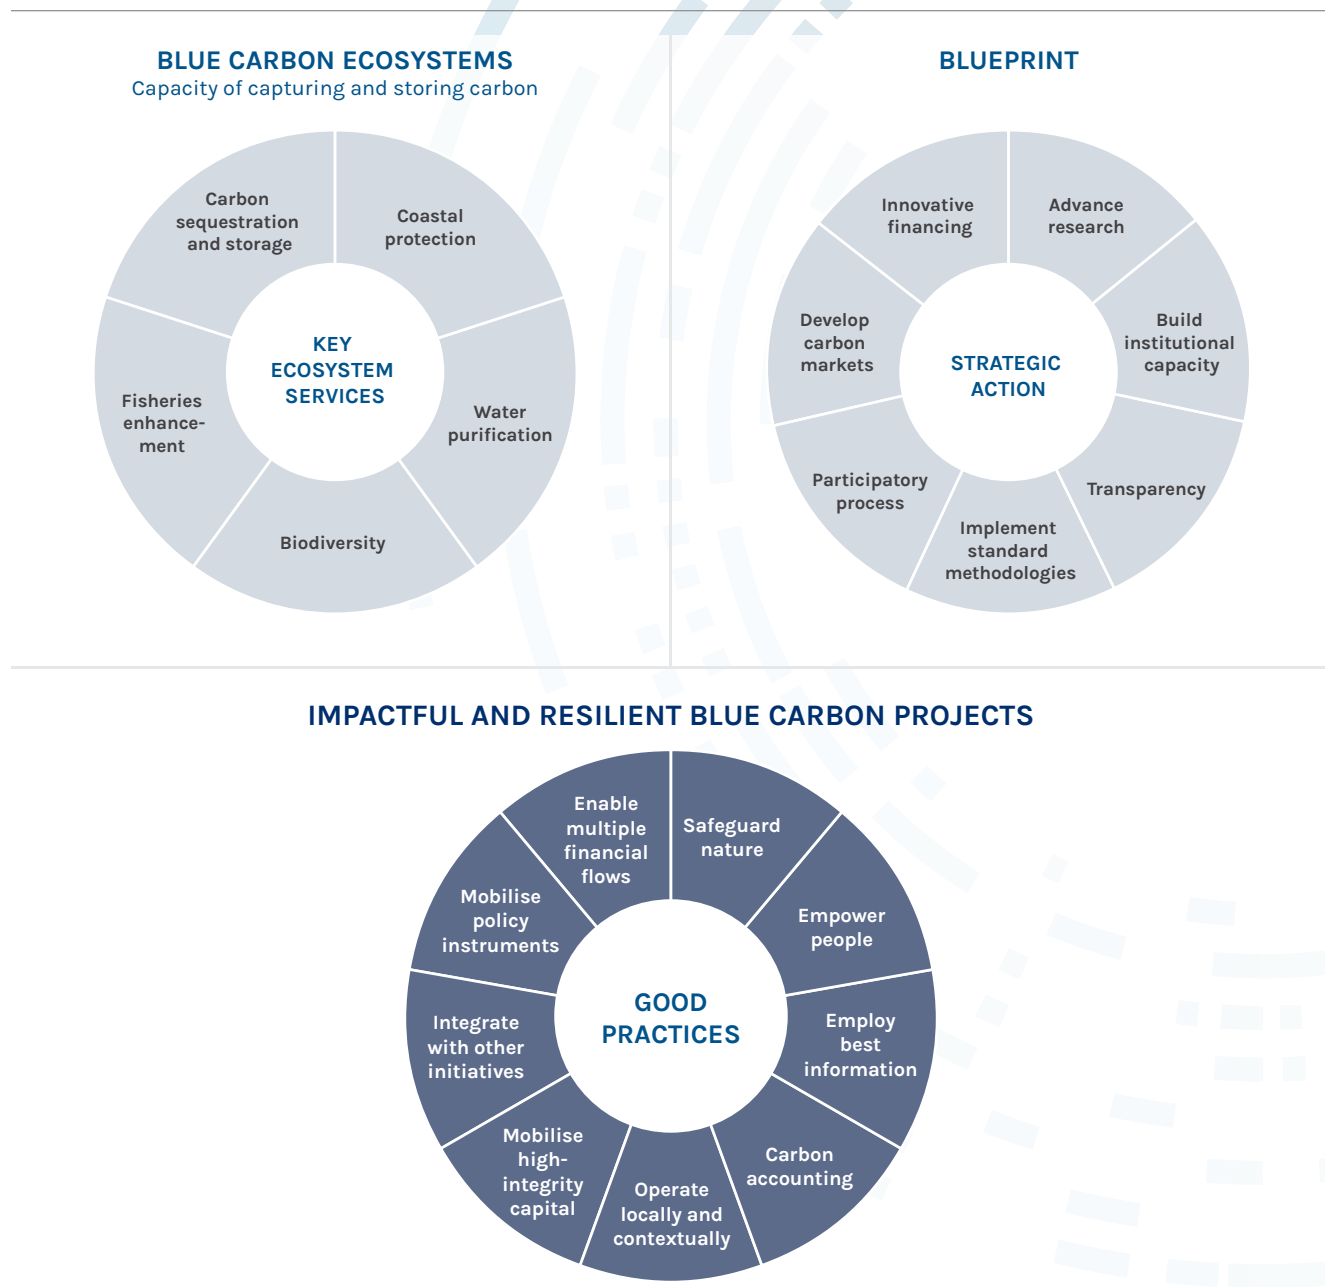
BLUE CARBON ECOSYSTEMS
Capacity of capturing and storing carbon

KEY ECOSYSTEM SERVICES

Carbon sequestration and storage

Coastal protection

Water purification

Biodiversity

Fisheries enhancement

BLUEPRINT

STRATEGIC ACTION

Innovative financing

Advance research

Build institutional capacity

Transparency

Implement standard methodologies

Participatory process

Develop carbon markets

IMPACTFUL AND RESILIENT BLUE CARBON PROJECTS

GOOD PRACTICES

Enable multiple financial flows

Safeguard nature

Empower people

Employ best information

Carbon accounting

Operate locally and contextually

Mobilise high-integrity capital

Integrate with other initiatives

Mobilise policy instruments